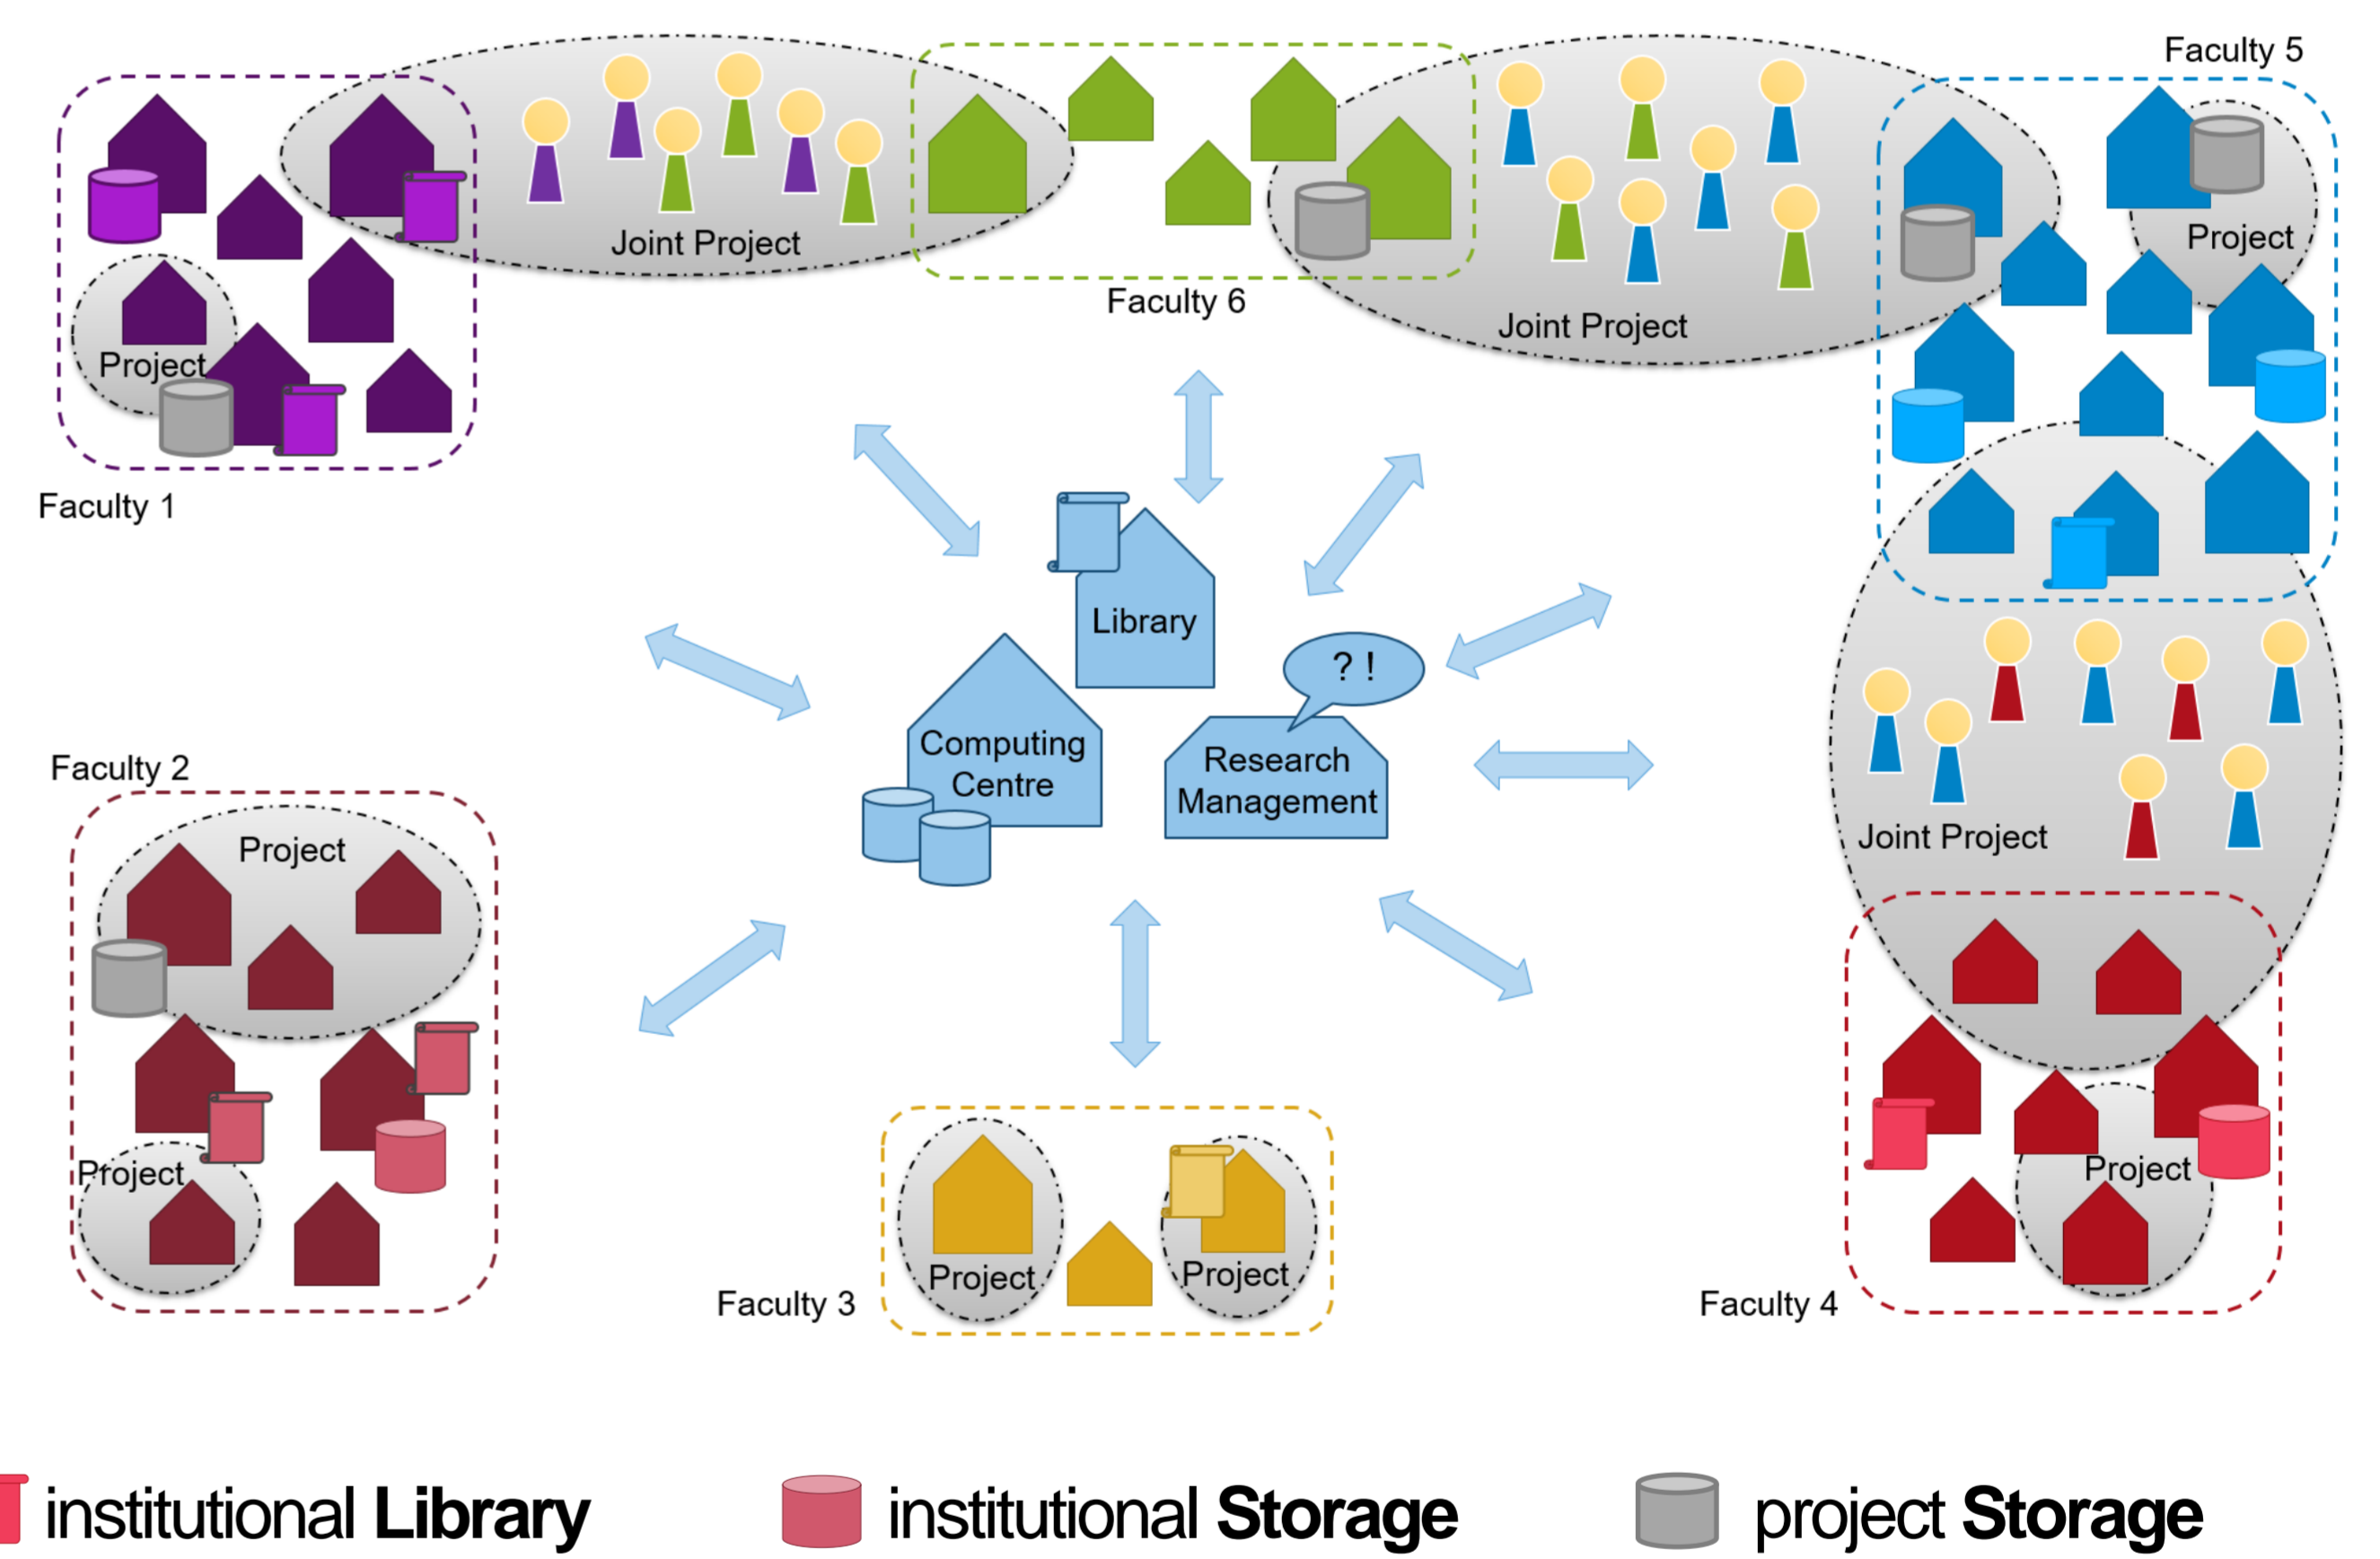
Faculty 5

Joint Project

Faculty 6

Joint Project

Project

Project

Faculty 1

Library

? !

Computing Centre

Research Management

Faculty 2

Project

Joint Project

Project

Project

Project

Project

Faculty 3

Faculty 4

institutional **Library** institutional **Storage** project **Storage**